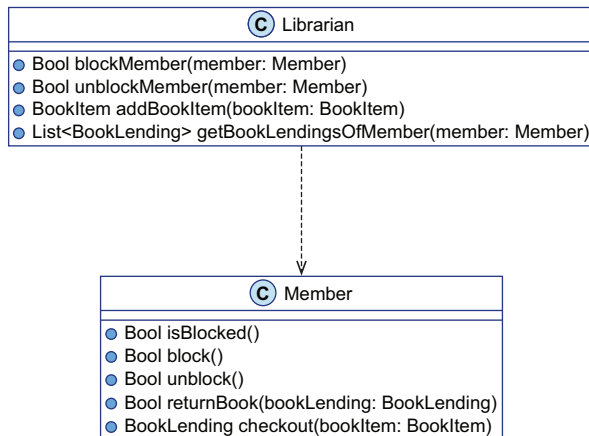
C Librarian

Bool blockMember(member: Member)
Bool unblockMember(member: Member)
BookItem addBookItem(bookItem: BookItem)
List<BookLending> getBookLendingsOfMember(member: Member)

C Member

Bool isBlocked()
Bool block()
Bool unblock()
Bool returnBook(bookLending: BookLending)
BookLending checkout(bookItem: BookItem)